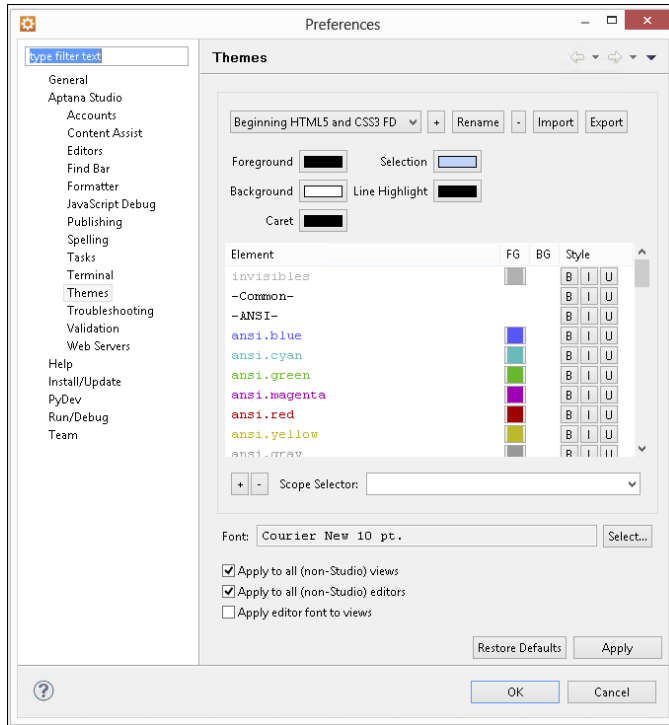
Preferences

type filter text

General
Aptana Studio
Accounts
Content Assist
Editors
Find Bar
Formatter
JavaScript Debug
Publishing
Spelling
Tasks
Terminal
Themes
Troubleshooting
Validation
Web Servers
Help
Install/Update
PyDev
Run/Debug
Team

Themes

Beginning HTML5 and CSS3 FD + Rename - Import Export

Foreground Selection
Background Line Highlight
Caret

| Element | FG | BG | Style |
|---|---|---|---|
| invisibles | | | B I U |
| -Common- | | | B I U |
| -ANSI- | | | B I U |
| ansi.blue | | | B I U |
| ansi.cyan | | | B I U |
| ansi.green | | | B I U |
| ansi.magenta | | | B I U |
| ansi.red | | | B I U |
| ansi.yellow | | | B I U |
| ansi.gray | | | B I U |

+ - Scope Selector:

Font: Courier New 10 pt. Select...

Apply to all (non-Studio) views
Apply to all (non-Studio) editors
Apply editor font to views

Restore Defaults Apply

OK Cancel